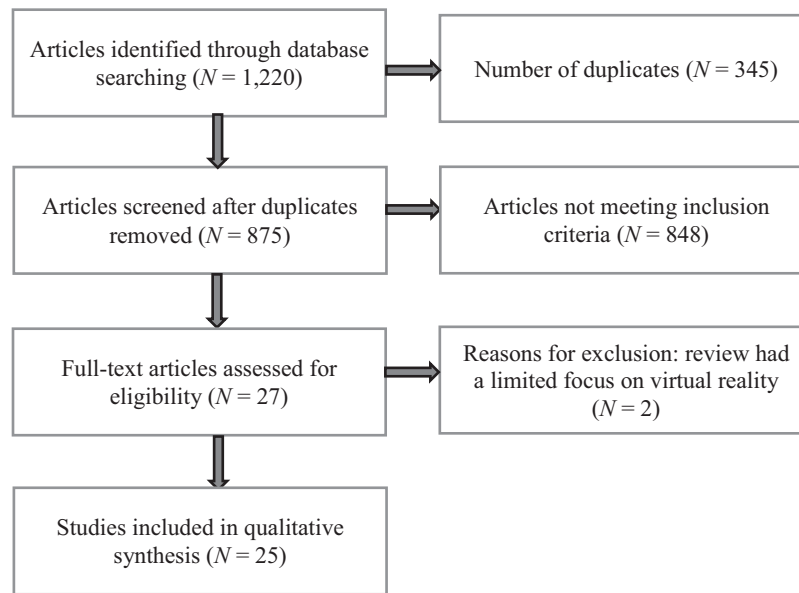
Articles identified through database searching ($N$ = 1,220)

Number of duplicates ($N$ = 345)

Articles screened after duplicates removed ($N$ = 875)

Articles not meeting inclusion criteria ($N$ = 848)

Full-text articles assessed for eligibility ($N$ = 27)

Reasons for exclusion: review had a limited focus on virtual reality ($N$ = 2)

Studies included in qualitative synthesis ($N$ = 25)